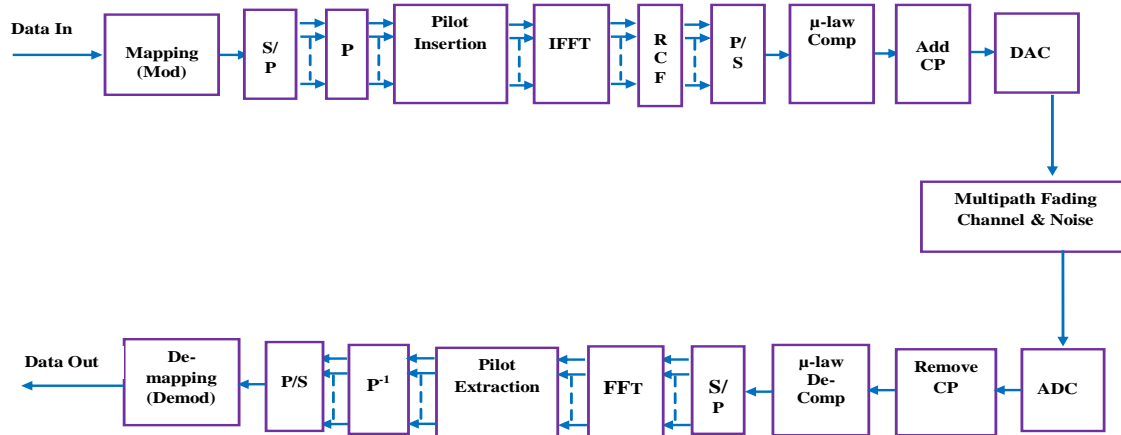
Data In

Mapping (Mod)

S/ P

P

Pilot Insertion

IFFT

R C F

P/ S

μ-law Comp

Add CP

DAC

Multipath Fading Channel & Noise

ADC

Remove CP

μ-law De-Comp

S/ P

FFT

Pilot Extraction

$P^{-1}$

P/S

De-mapping (Demod)

Data Out